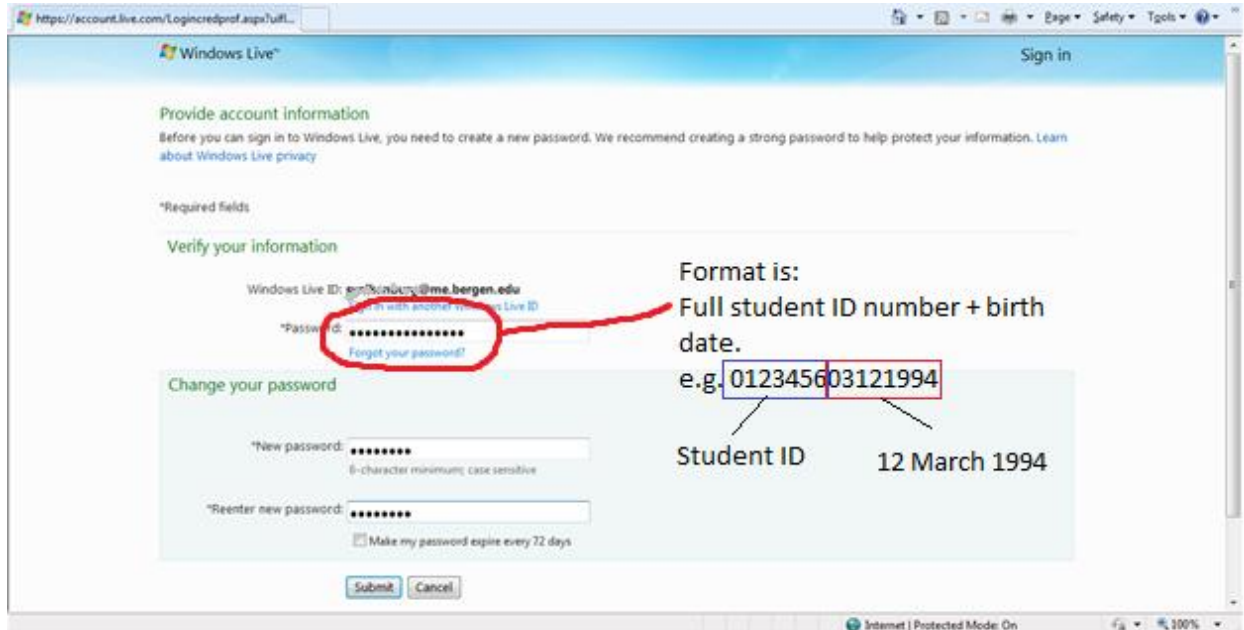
https://account.live.com/Logincredprof.aspx?uifl...

Page ▾ Safety ▾ Tools ▾

Windows Live™

Sign in

Provide account information

Before you can sign in to Windows Live, you need to create a new password. We recommend creating a strong password to help protect your information. Learn about Windows Live privacy

*Required fields

Verify your information

Windows Live ID: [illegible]@me.bergen.edu

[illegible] in with another Windows Live ID

*Password: ••••••••••••••••

Forgot your password?

Format is:
Full student ID number + birth date.
e.g. 0123456 03121994

Student ID

12 March 1994

Change your password

*New password: •••••••••

6-character minimum; case sensitive

*Reenter new password: •••••••••

Make my password expire every 72 days

Submit Cancel

Internet | Protected Mode: On

100%